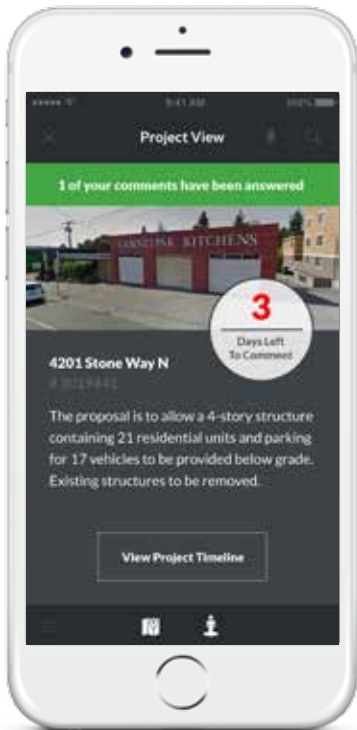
9:41 AM

Project View

1 of your comments have been answered

KITCHENS

3

Days Left To Comment

4201 Stone Way N

# 3019441

The proposal is to allow a 4-story structure containing 21 residential units and parking for 17 vehicles to be provided below grade. Existing structures to be removed.

View Project Timeline